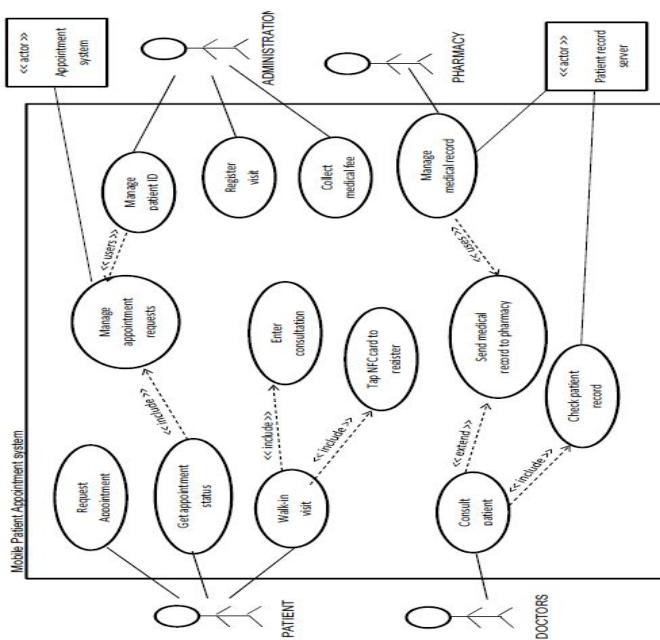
<<actor>>
Appointment system

ADMINISTRATION

PHARMACY

<<actor>>
Patient record server

Mobile Patient Appointment system

Manage patient ID

Register visit

Collect medical fee

Manage medical record

<<users>>

Manage appointment requests

Enter consultation

Tap NFC card to register

<<uses>>

Send medical record to pharmacy

Check patient record

<<include>>

<<include>>

<<include>>

Request Appointment

Get appointment status

Walk-in visit

<<extend>>

Consult patient

<<include>>

PATIENT

DOCTORS